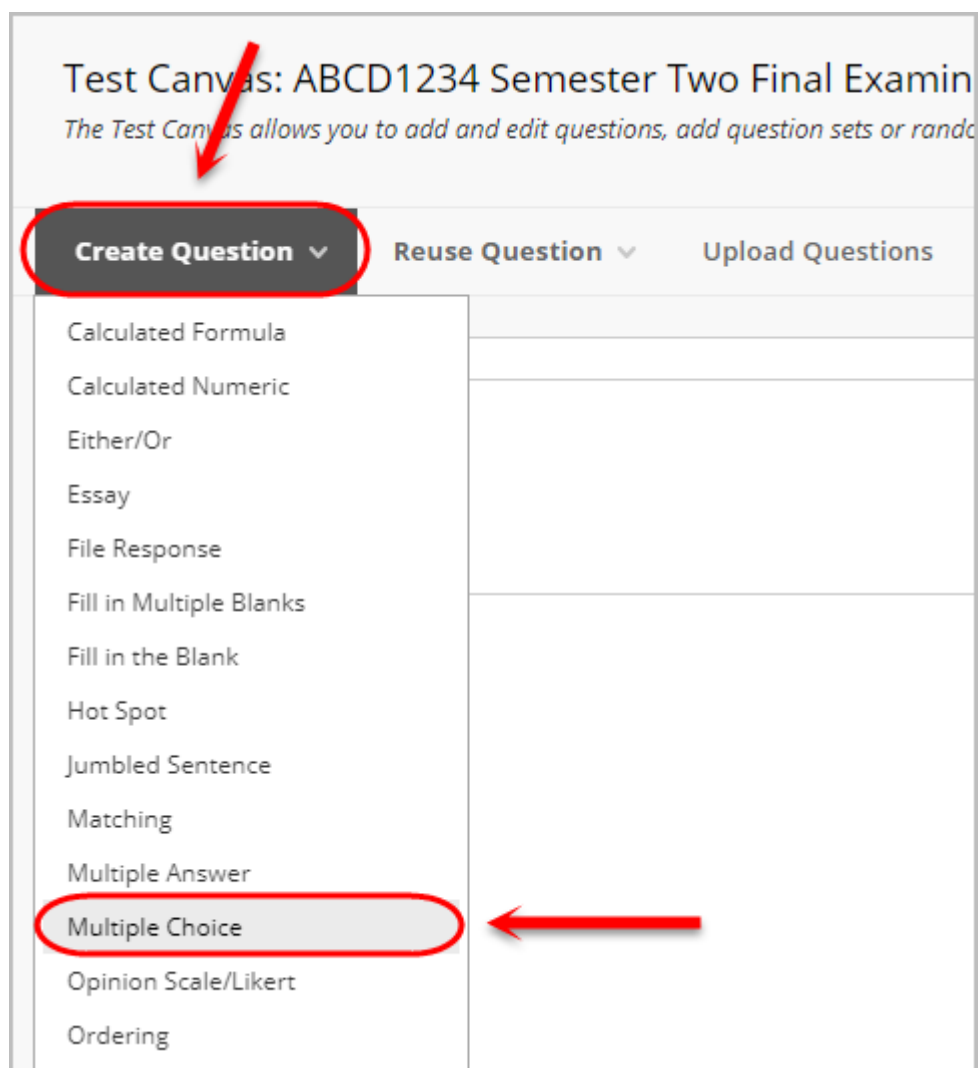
Test Canvas: ABCD1234 Semester Two Final Examin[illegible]

The Test Canvas allows you to add and edit questions, add question sets or rand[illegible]

Create Question

Reuse Question

Upload Questions

Calculated Formula

Calculated Numeric

Either/Or

Essay

File Response

Fill in Multiple Blanks

Fill in the Blank

Hot Spot

Jumbled Sentence

Matching

Multiple Answer

Multiple Choice

Opinion Scale/Likert

Ordering